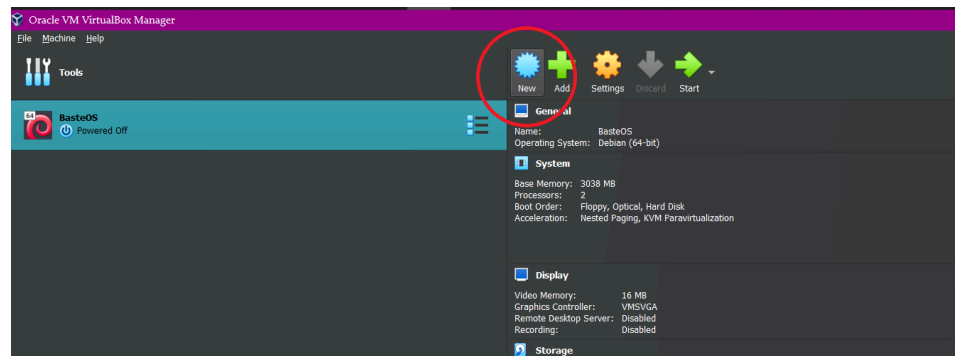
Oracle VM VirtualBox Manager

File Machine Help

Tools

New Add Settings Discard Start

64

BasteOS

Powered Off

General

Name: BasteOS
Operating System: Debian (64-bit)

System

Base Memory: 3038 MB
Processors: 2
Boot Order: Floppy, Optical, Hard Disk
Acceleration: Nested Paging, KVM Paravirtualization

Display

Video Memory: 16 MB
Graphics Controller: VMSVGA
Remote Desktop Server: Disabled
Recording: Disabled

Storage